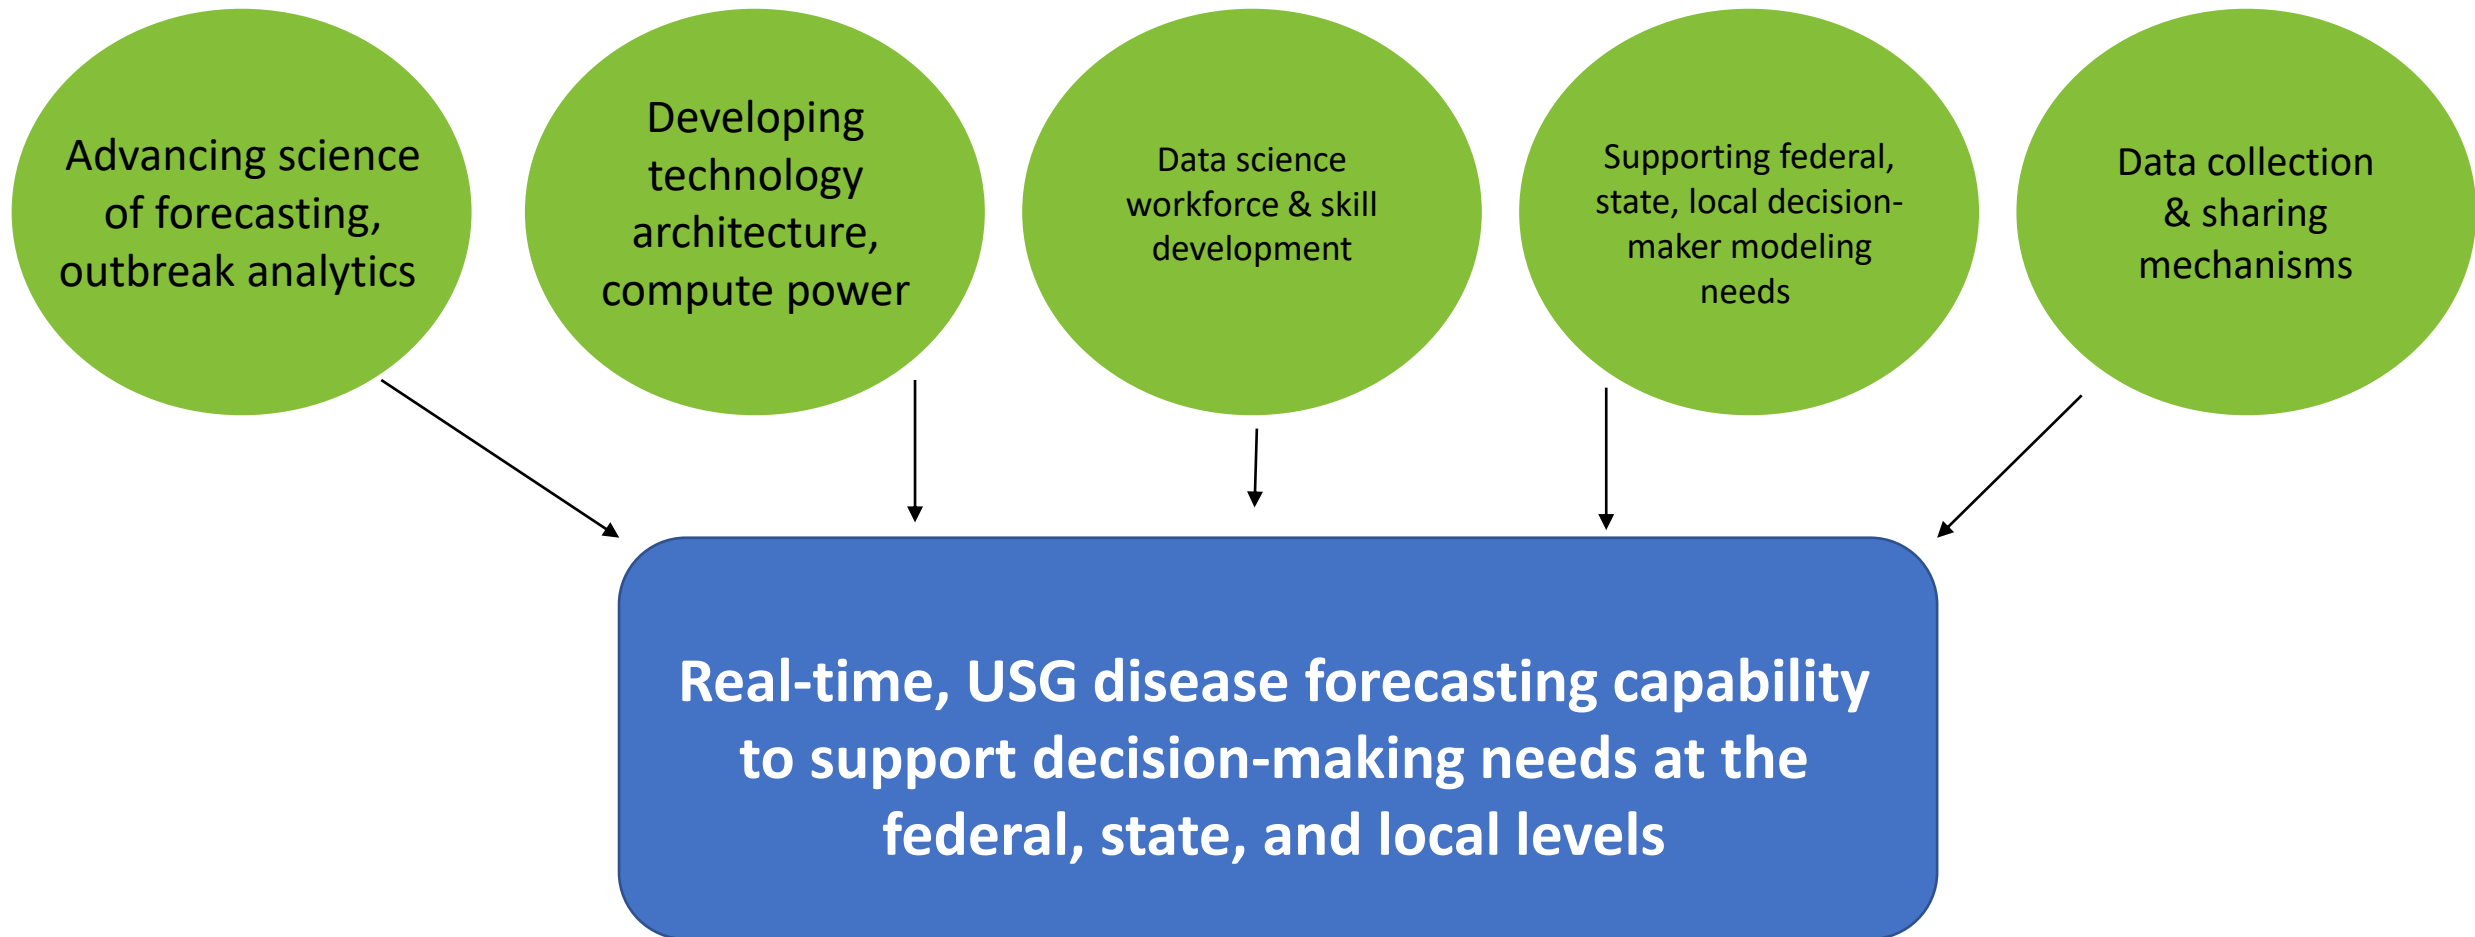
Advancing science of forecasting, outbreak analytics

Developing technology architecture, compute power

Data science workforce & skill development

Supporting federal, state, local decision-maker modeling needs

Data collection & sharing mechanisms

Real-time, USG disease forecasting capability to support decision-making needs at the federal, state, and local levels